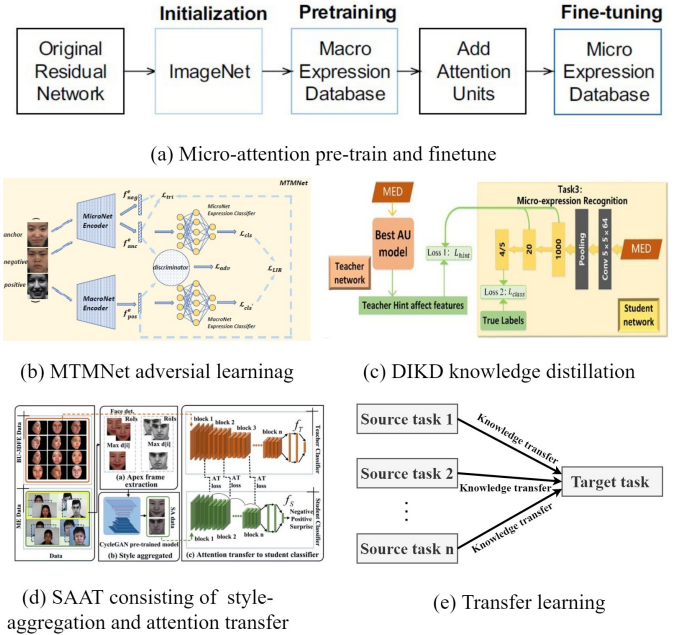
Initialization

Pretraining

Fine-tuning

Original Residual Network

ImageNet

Macro Expression Database

Add Attention Units

Micro Expression Database

(a) Micro-attention pre-train and finetune

MTMNet

anchor

negative

positive

MicroNet Encoder

MacroNet Encoder

$f^a_{neg}$

$f^a_{anc}$

$f^e_{pos}$

$\mathcal{L}_{tri}$

MicroNet Expression Classifier

$\mathcal{L}_{cla}$

discriminator

$\mathcal{L}_{adv}$

$\mathcal{L}_{LIR}$

MacroNet Expression Classifier

$\mathcal{L}_{cla}$

(b) MTMNet adversial learninag

MED

Best AU model

Teacher network

Loss 1: $L_{hint}$

Teacher Hint affect features

Loss 2: $L_{class}$

True Labels

Task3: Micro-expression Recognition

4/5

20

1000

Pooling

Conv 5 x 5 x 64

MED

Student network

(c) DIKD knowledge distillation

BU-3DFE Data

Face det.

RoIs

RoIs

Max d(i)

Max d(i)

(a) Apex frame extraction

ME Data

CycleGAN pre-trained model

SA data

(b) Style aggregated

Data

block 1

block 2

block 3

block n

$f_T$

Teacher Classifier

AT loss

AT loss

AT loss

block 1

block 2

block n

$f_S$

Negative Positive Surprise

Student Classifier

(c) Attention transfer to student classifier

(d) SAAT consisting of style-aggregation and attention transfer

Source task 1

Source task 2

Source task n

Knowledge transfer

Knowledge transfer

Knowledge transfer

Target task

(e) Transfer learning